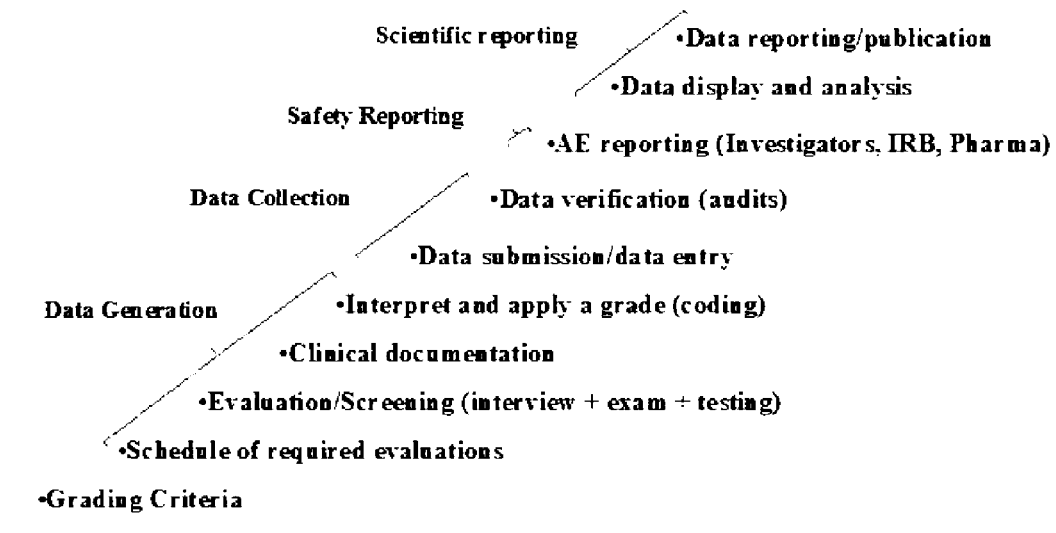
Scientific reporting

•Data reporting/publication

•Data display and analysis

Safety Reporting

•AE reporting (Investigators, IRB, Pharma)

Data Collection

•Data verification (audits)

•Data submission/data entry

Data Generation

•Interpret and apply a grade (coding)

•Clinical documentation

•Evaluation/Screening (interview + exam + testing)

•Schedule of required evaluations

•Grading Criteria